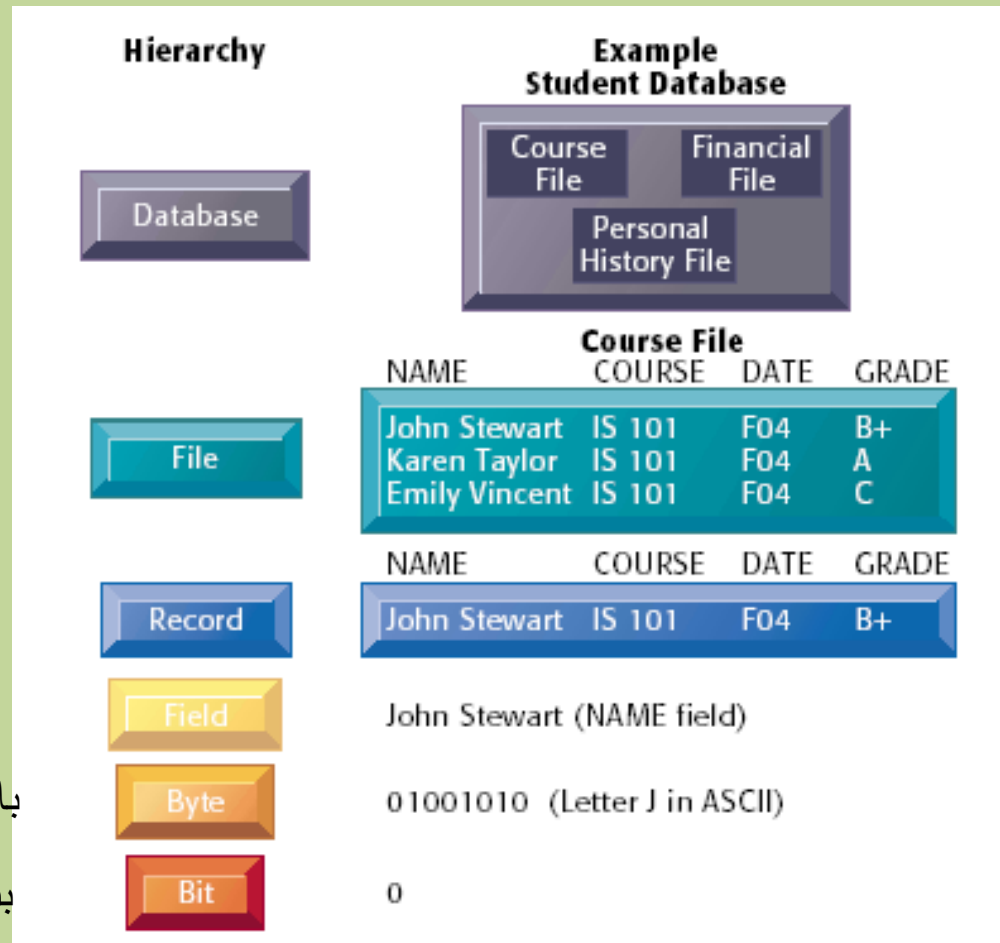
Hierarchy

Example
Student Database

Course File

Financial File

Personal History File

Database

Course File

| NAME | COURSE | DATE | GRADE |
|---|---|---|---|
| John Stewart | IS 101 | F04 | B+ |
| Karen Taylor | IS 101 | F04 | A |
| Emily Vincent | IS 101 | F04 | C |

File

| NAME | COURSE | DATE | GRADE |
|---|---|---|---|
| John Stewart | IS 101 | F04 | B+ |

Record

Field

John Stewart (NAME field)

Byte

01001010 (Letter J in ASCII)

Bit

0

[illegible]

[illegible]